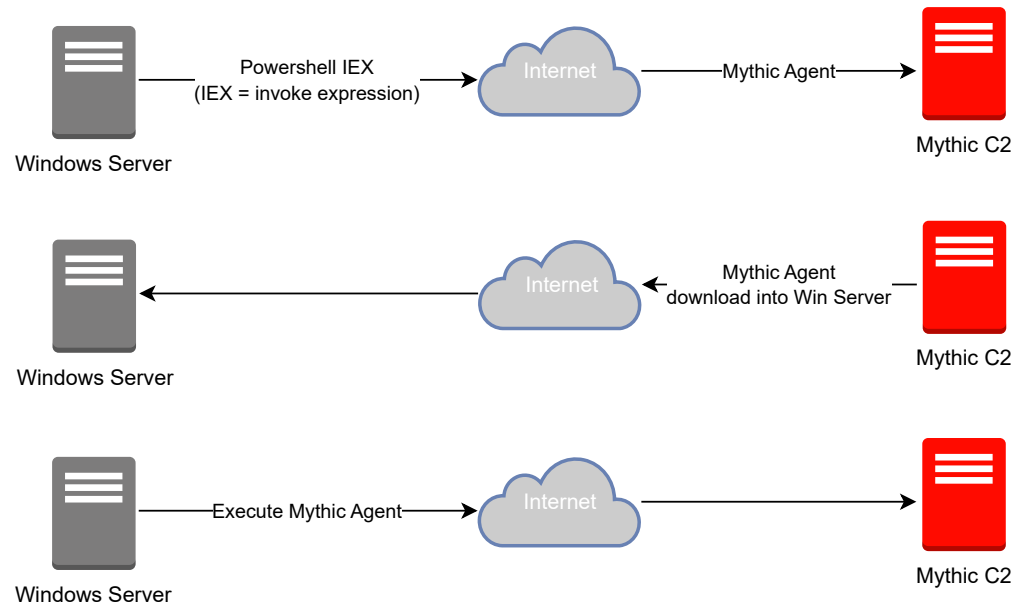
Windows Server

Powershell IEX
(IEX = invoke expression)

Internet

Mythic Agent

Mythic C2

Windows Server

Internet

Mythic Agent
download into Win Server

Mythic C2

Windows Server

Execute Mythic Agent

Internet

Mythic C2